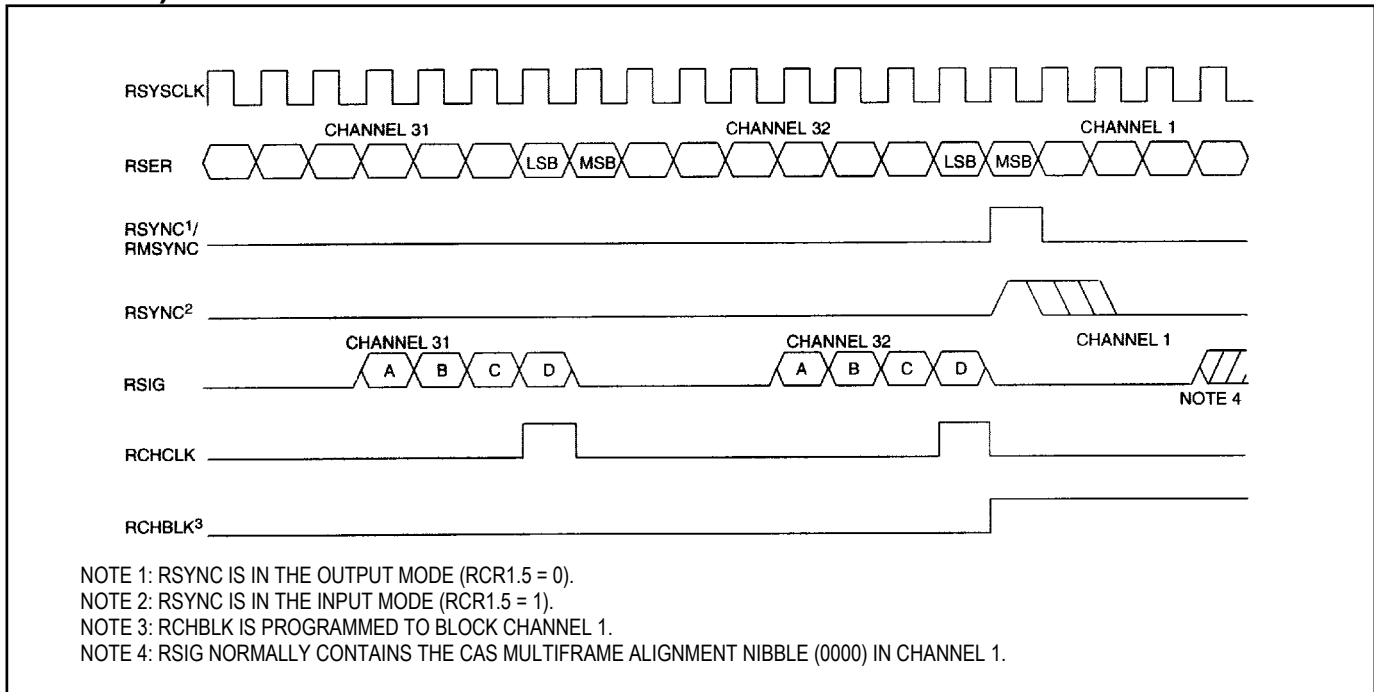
RSYSCLK

CHANNEL 31

CHANNEL 32

CHANNEL 1

RSER

LSB

MSB

LSB

MSB

RSYNC$^1$/ RMSYNC

RSYNC$^2$

CHANNEL 31

CHANNEL 32

CHANNEL 1

RSIG

A

B

C

D

A

B

C

D

NOTE 4

RCHCLK

RCHBLK$^3$

NOTE 1: RSYNC IS IN THE OUTPUT MODE (RCR1.5 = 0).
NOTE 2: RSYNC IS IN THE INPUT MODE (RCR1.5 = 1).
NOTE 3: RCHBLK IS PROGRAMMED TO BLOCK CHANNEL 1.
NOTE 4: RSIG NORMALLY CONTAINS THE CAS MULTIFRAME ALIGNMENT NIBBLE (0000) IN CHANNEL 1.